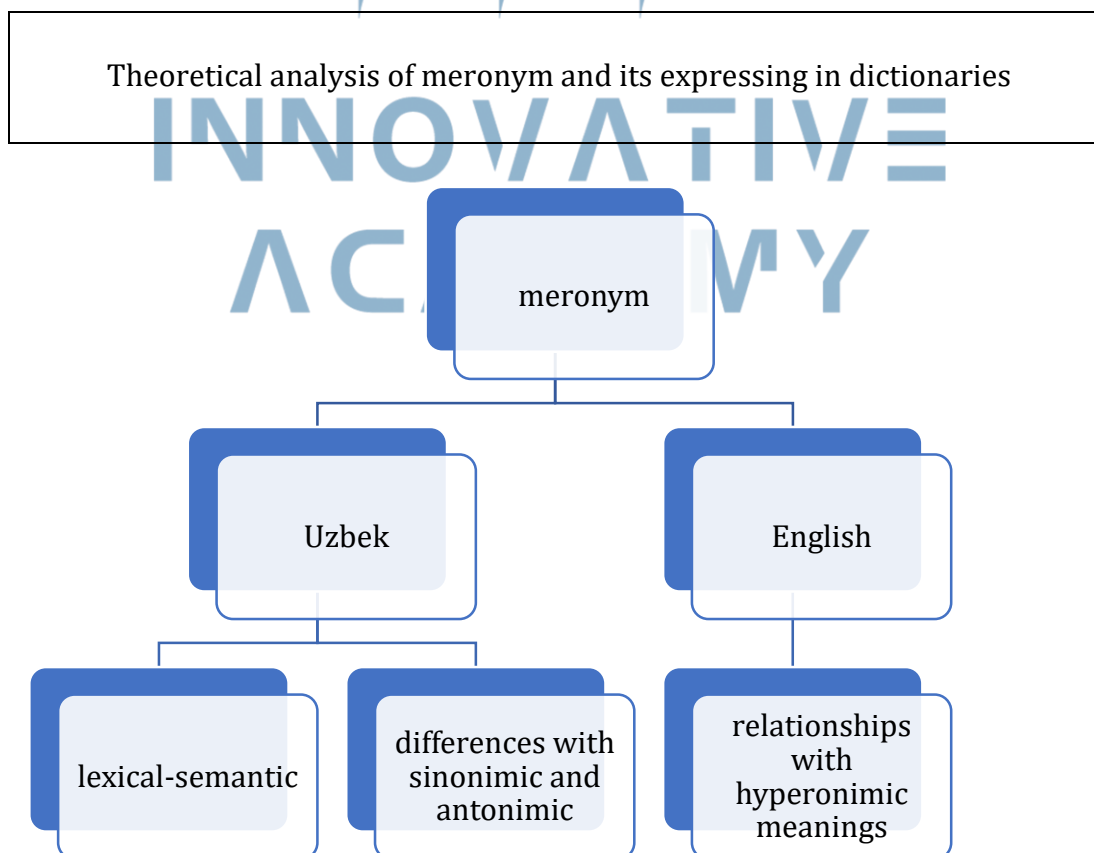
Theoretical analysis of meronym and its expressing in dictionaries

INNOVATIVE

ACADEMY

meronym

Uzbek

English

lexical-semantic

differences with sinonimic and antonimic

relationships with hyperonimic meanings